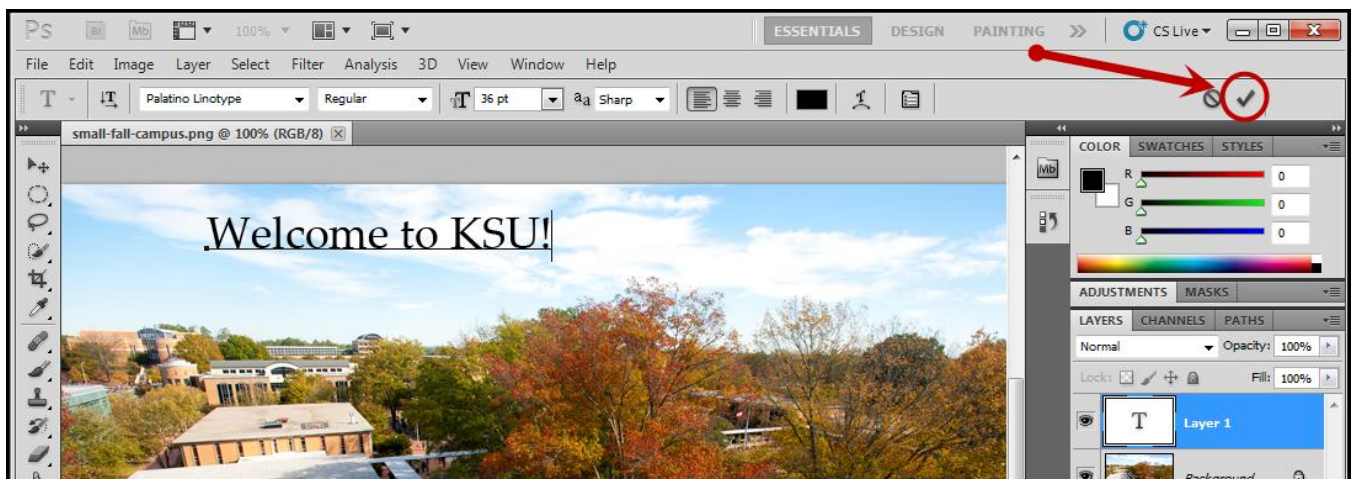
Ps Br Mb 100% ESSENTIALS DESIGN PAINTING >> CS Live

File Edit Image Layer Select Filter Analysis 3D View Window Help

T Palatino Linotype Regular 36 pt aa Sharp

small-fall-campus.png @ 100% (RGB/8)

Welcome to KSU!

COLOR SWATCHES STYLES

R 0
G 0
B 0

ADJUSTMENTS MASKS

LAYERS CHANNELS PATHS

Normal Opacity: 100%

Lock: Fill: 100%

T Layer 1

Background